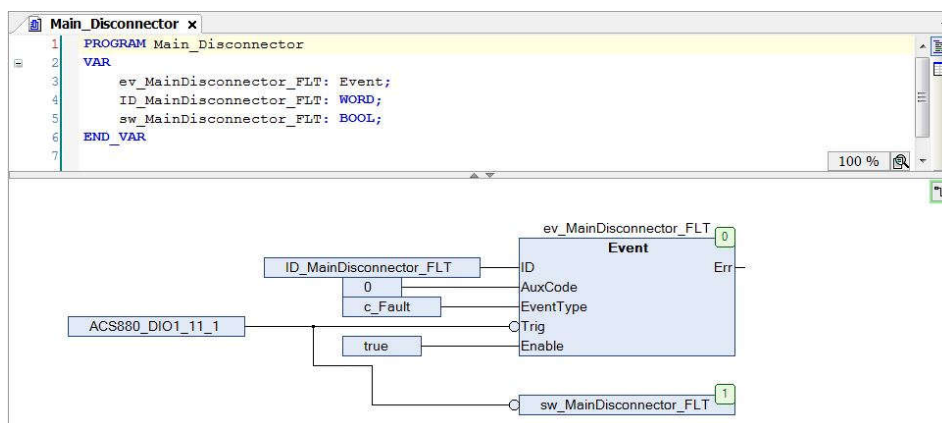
Main_Disconnector ×

1 PROGRAM Main_Disconnector
2 VAR
3 ev_MainDisconnector_FLT: Event;
4 ID_MainDisconnector_FLT: WORD;
5 sw_MainDisconnector_FLT: BOOL;
6 END_VAR
7

100 %

ev_MainDisconnector_FLT
0
Event
ID_MainDisconnector_FLT
ID
Err
0
AuxCode
c_Fault
EventType
ACS880_DIO1_11_1
Trig
true
Enable

1
sw_MainDisconnector_FLT